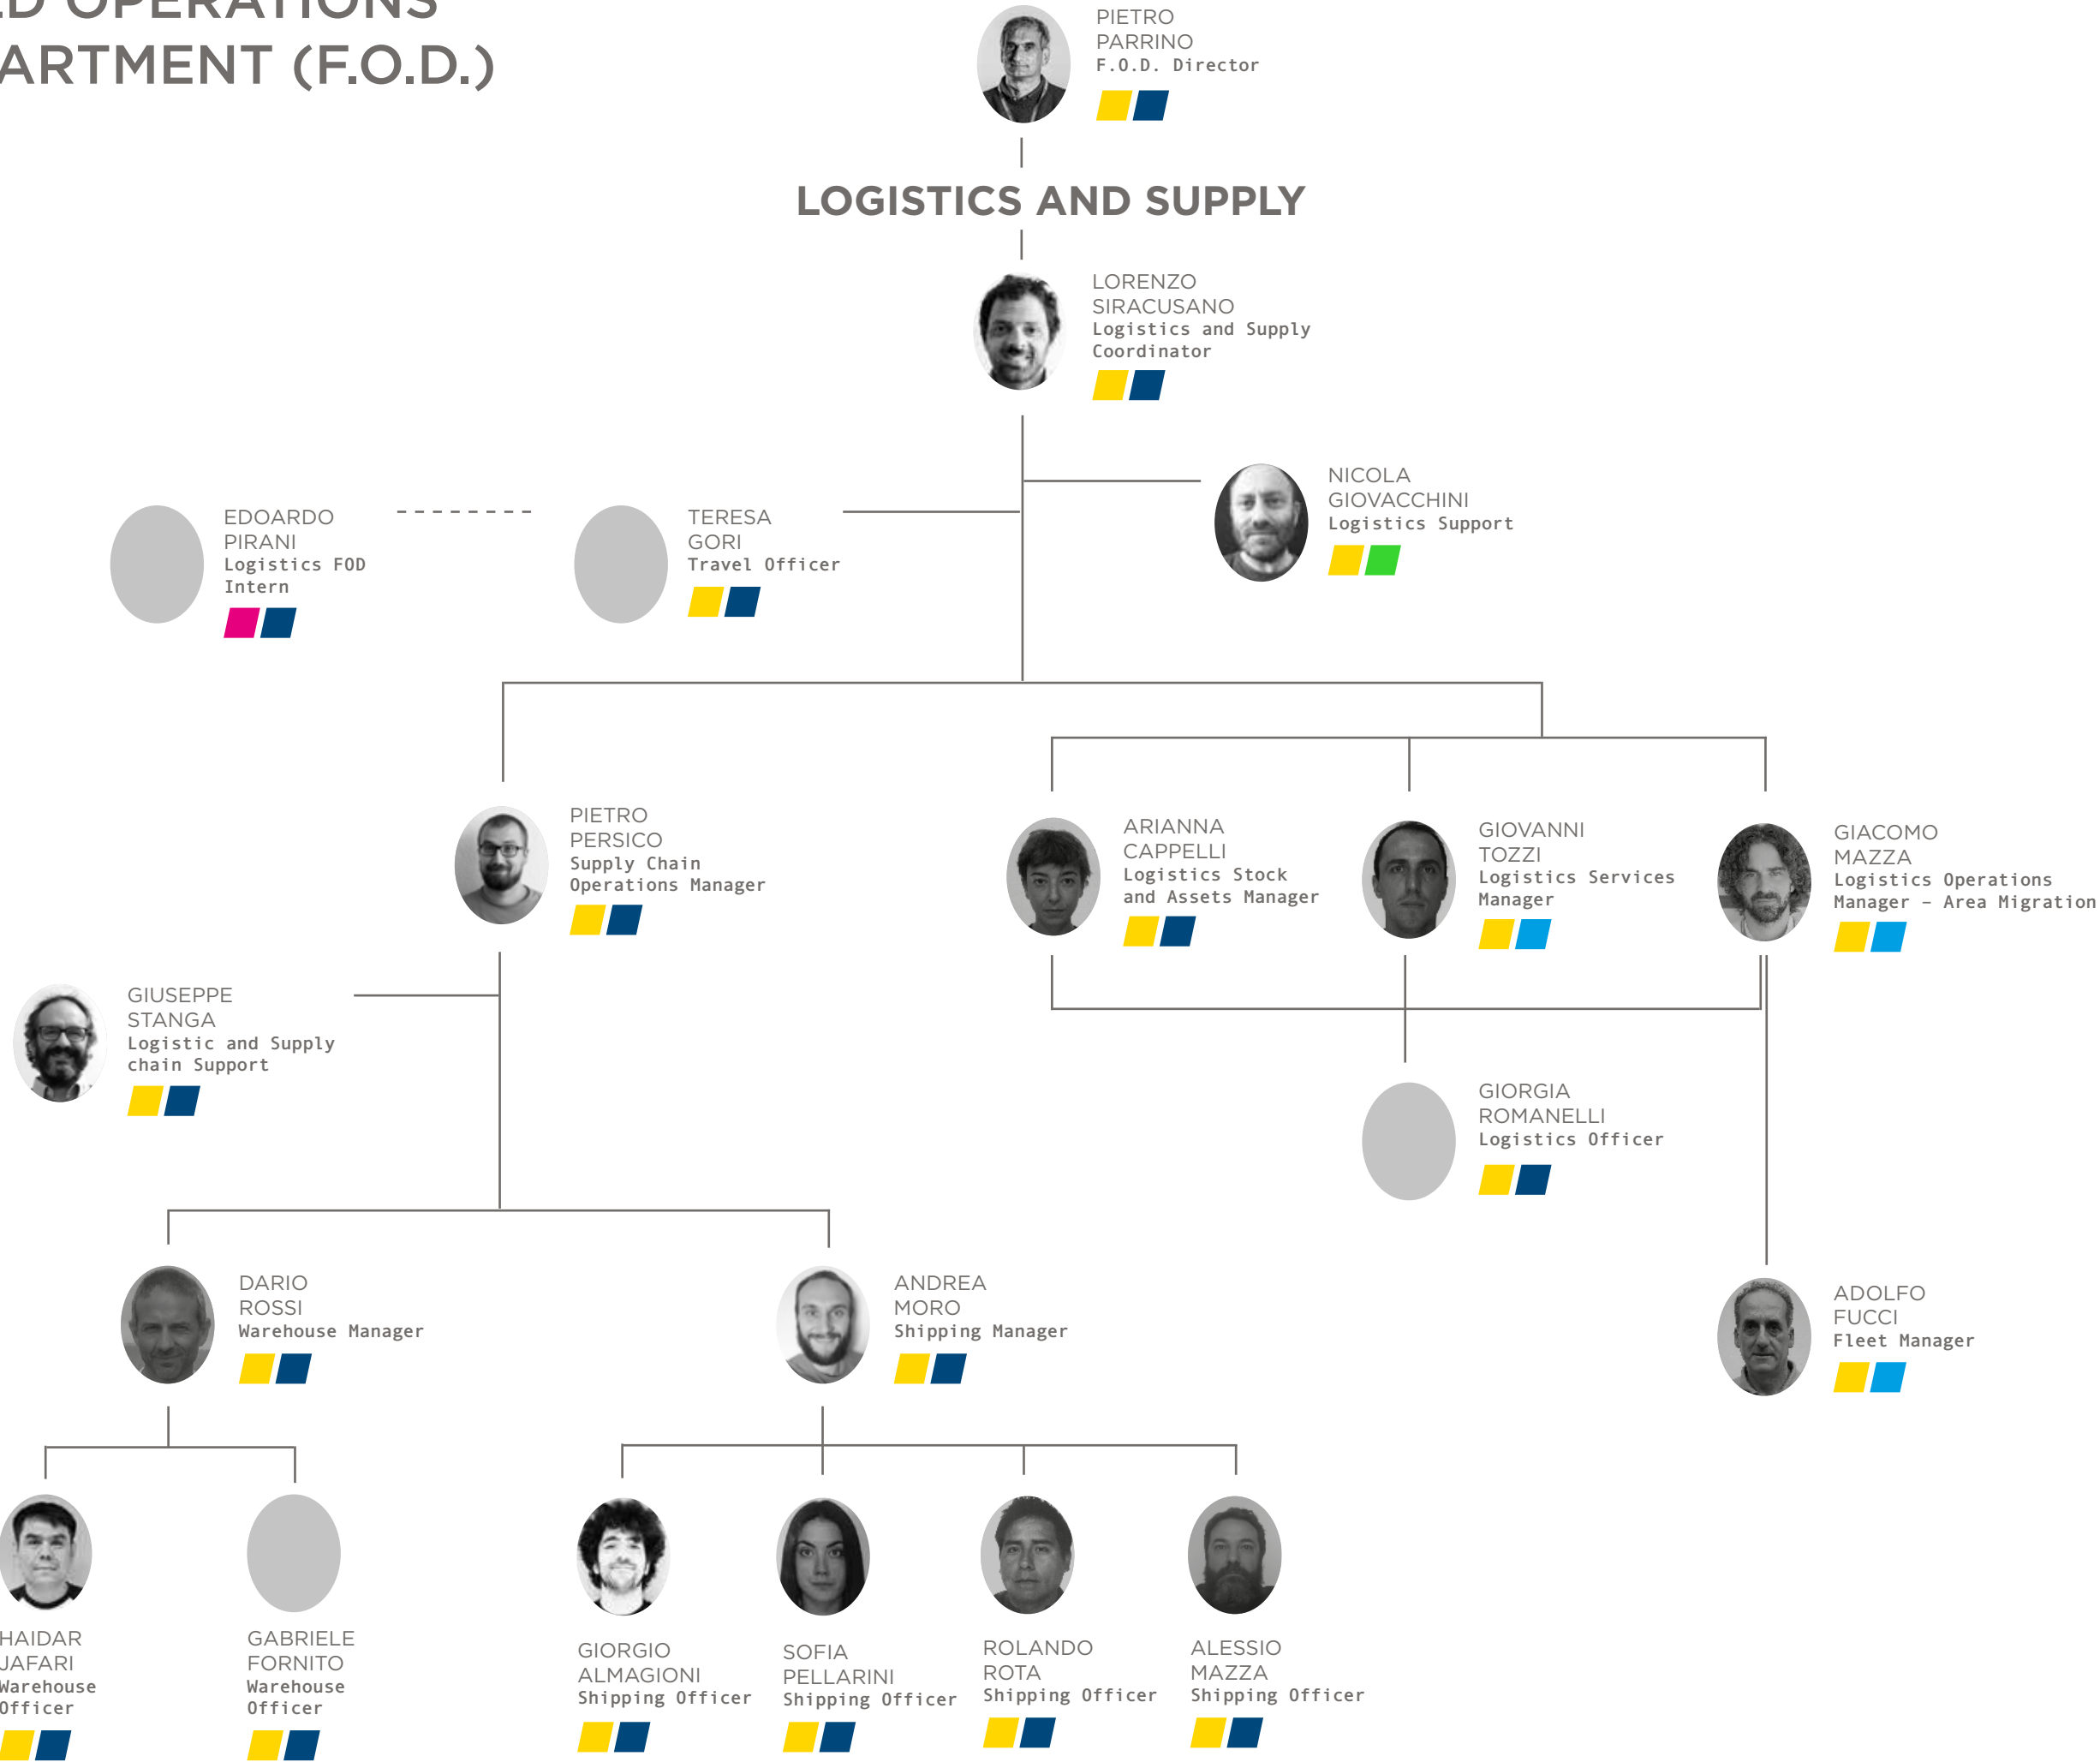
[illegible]D OPERATIONS
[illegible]ARTMENT (F.O.D.)

PIETRO PARRINO
F.O.D. Director

LOGISTICS AND SUPPLY

LORENZO SIRACUSANO
Logistics and Supply Coordinator

NICOLA GIOVACCHINI
Logistics Support

EDOARDO PIRANI
Logistics FOD Intern

TERESA GORI
Travel Officer

PIETRO PERSICO
Supply Chain Operations Manager

ARIANNA CAPPELLI
Logistics Stock and Assets Manager

GIOVANNI TOZZI
Logistics Services Manager

GIACOMO MAZZA
Logistics Operations Manager – Area Migration

GIUSEPPE STANGA
Logistic and Supply chain Support

GIORGIA ROMANELLI
Logistics Officer

DARIO ROSSI
Warehouse Manager

ANDREA MORO
Shipping Manager

ADOLFO FUCCI
Fleet Manager

HAIDAR JAFARI
Warehouse Officer

GABRIELE FORNITO
Warehouse Officer

GIORGIO ALMAGIONI
Shipping Officer

SOFIA PELLARINI
Shipping Officer

ROLANDO ROTA
Shipping Officer

ALESSIO MAZZA
Shipping Officer